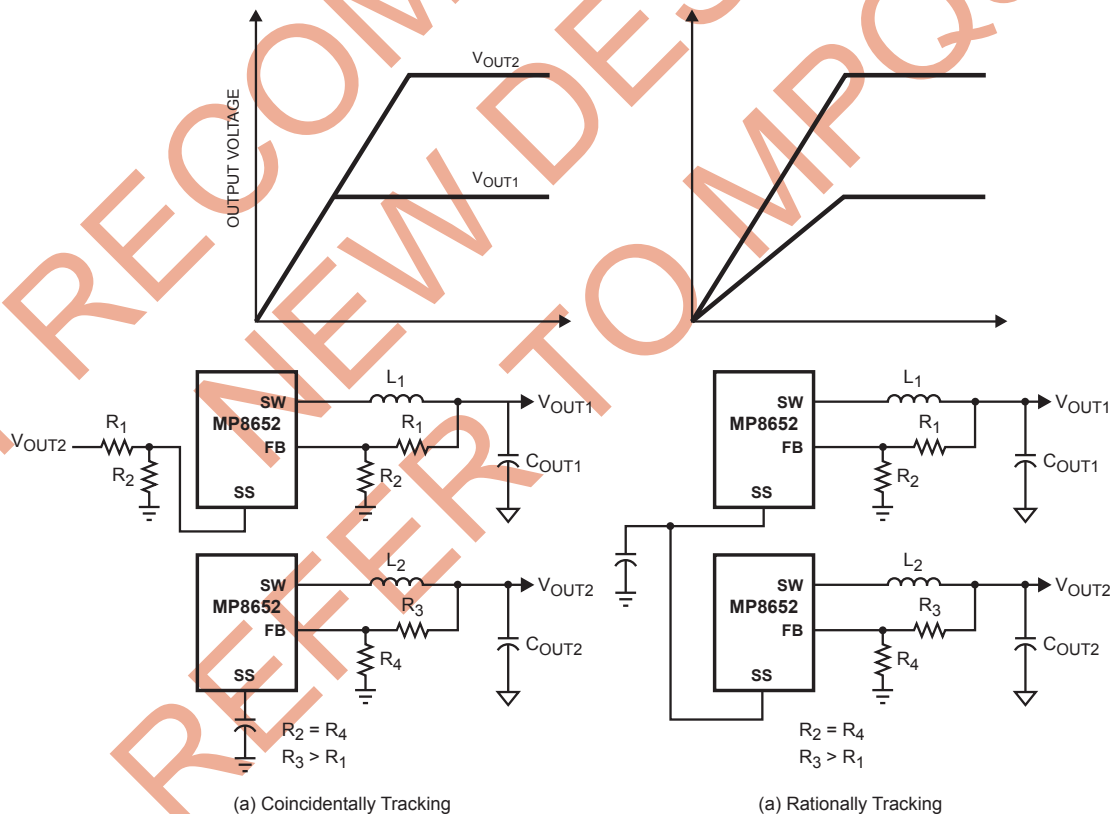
NOT RECOMMENDED FOR NEW DESIGNS REFER TO MPQ

OUTPUT VOLTAGE

$V_{OUT2}$

$V_{OUT1}$

$V_{OUT2}$ $R_1$ $R_2$

MP8652
SW
FB
SS

$L_1$
$R_1$
$R_2$
$V_{OUT1}$
$C_{OUT1}$

MP8652
SW
FB
SS

$L_2$
$R_3$
$R_4$
$V_{OUT2}$
$C_{OUT2}$

$R_2 = R_4$
$R_3 > R_1$

(a) Coincidentally Tracking

MP8652
SW
FB
SS

$L_1$
$R_1$
$R_2$
$V_{OUT1}$
$C_{OUT1}$

MP8652
SW
FB
SS

$L_2$
$R_3$
$R_4$
$V_{OUT2}$
$C_{OUT2}$

$R_2 = R_4$
$R_3 > R_1$

(a) Rationally Tracking